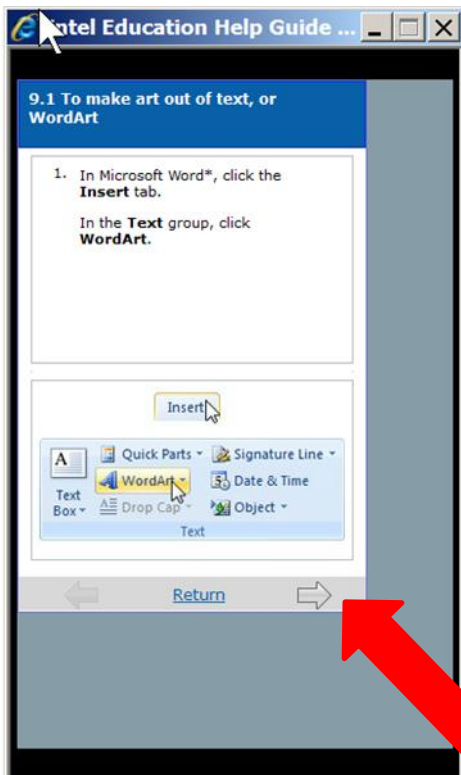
ntel Education Help Guide ...

9.1 To make art out of text, or WordArt

1. In Microsoft Word*, click the **Insert** tab.

In the **Text** group, click **WordArt**.

Insert

Quick Parts
Signature Line
WordArt
Date & Time
Text Box
Drop Cap
Object
Text

Return